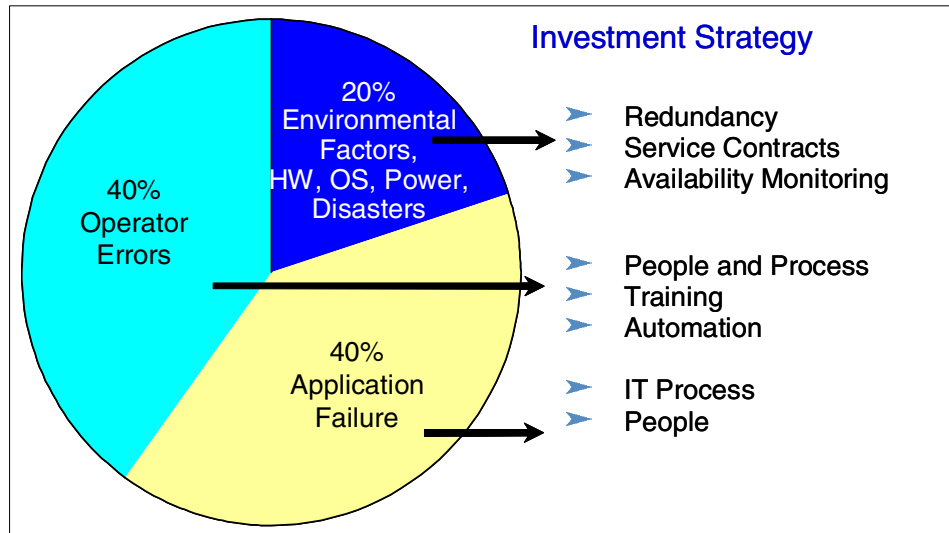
40%
Operator
Errors

20%
Environmental
Factors,
HW, OS, Power,
Disasters

40%
Application
Failure

Investment Strategy

Redundancy
Service Contracts
Availability Monitoring

People and Process
Training
Automation

IT Process
People